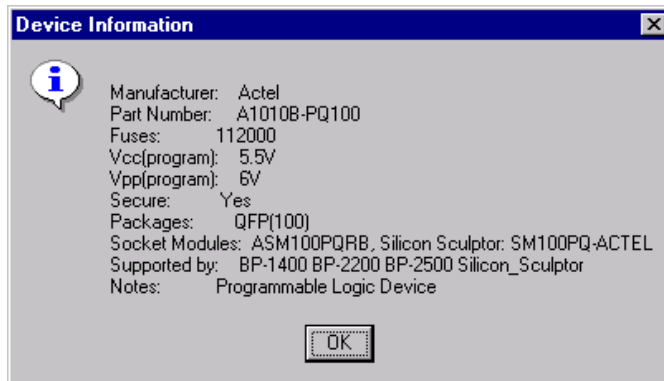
Device Information

Manufacturer: Actel
Part Number: A1010B-PQ100
Fuses: 112000
Vcc(program): 5.5V
Vpp(program): 6V
Secure: Yes
Packages: QFP(100)
Socket Modules: ASM100PQRB, Silicon Sculptor: SM100PQ-ACTEL
Supported by: BP-1400 BP-2200 BP-2500 Silicon_Sculptor
Notes: Programmable Logic Device

OK